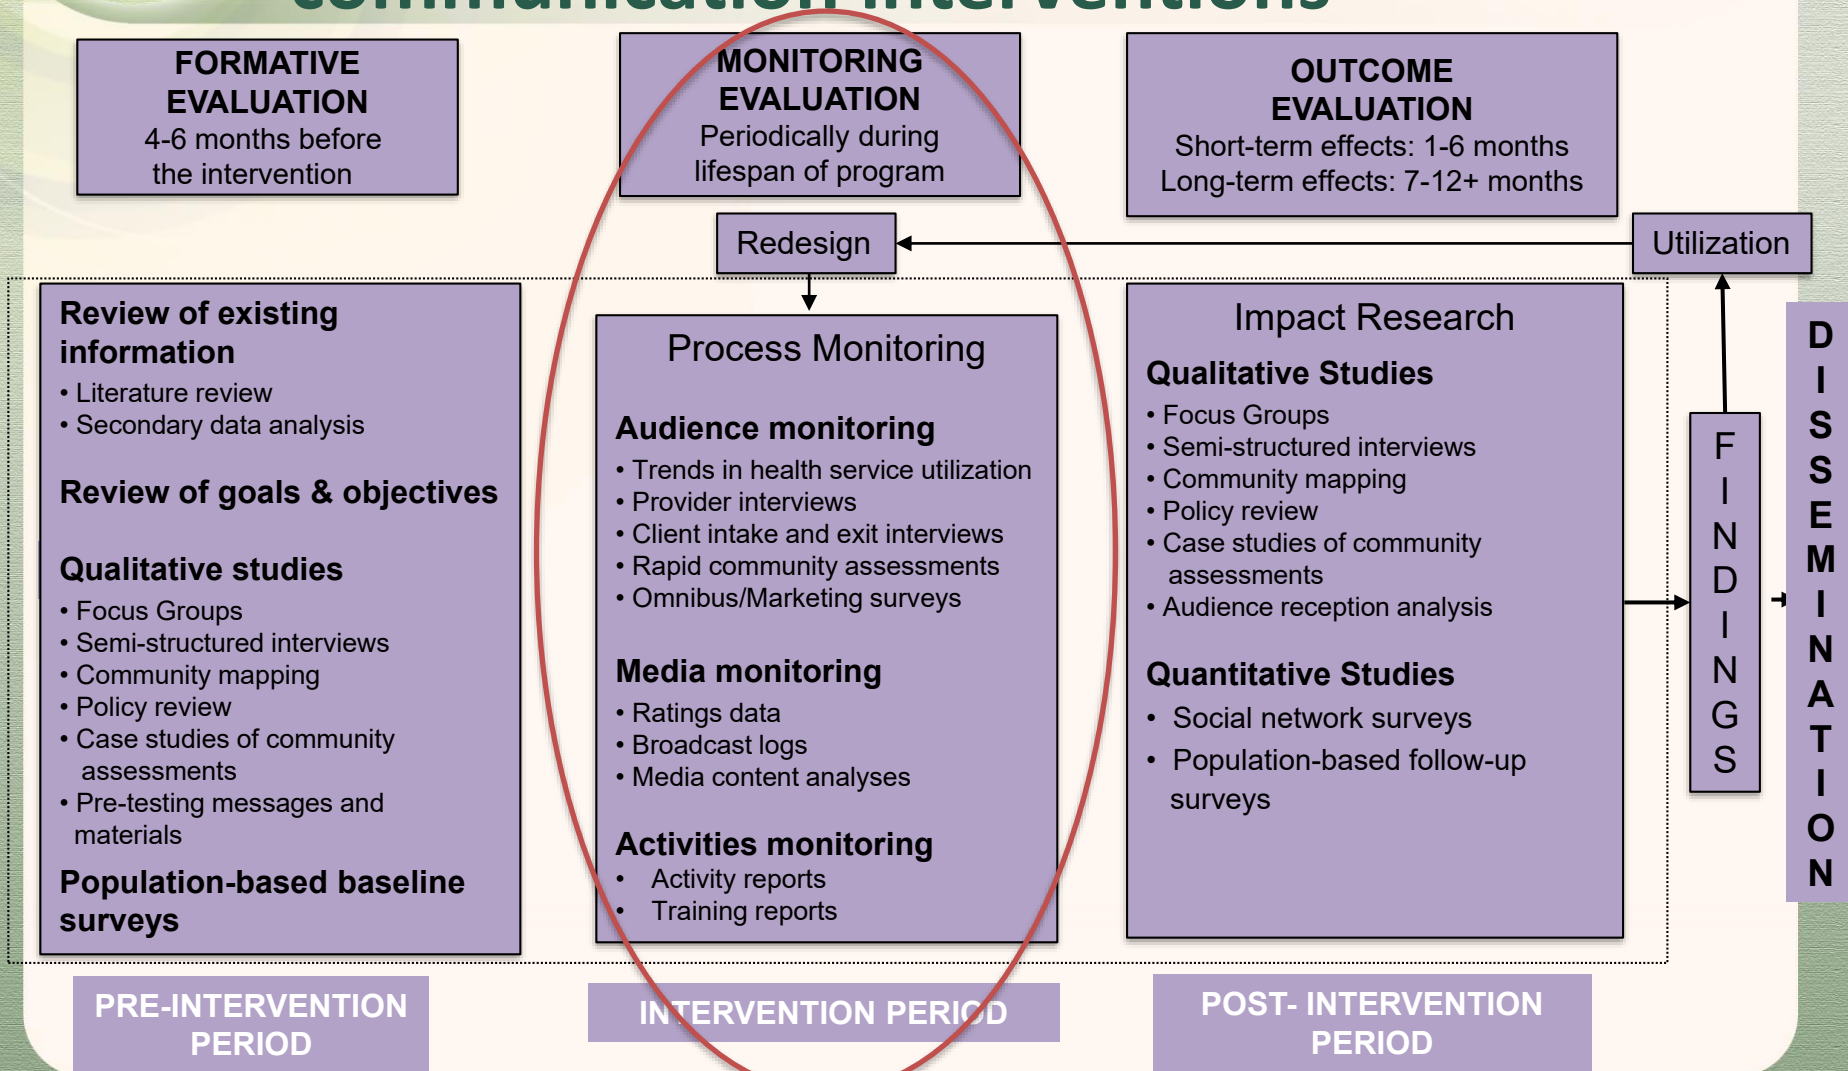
FORMATIVE EVALUATION
4-6 months before the intervention

MONITORING EVALUATION
Periodically during lifespan of program

OUTCOME EVALUATION
Short-term effects: 1-6 months
Long-term effects: 7-12+ months

Redesign

Utilization

Review of existing information
• Literature review
• Secondary data analysis

Review of goals & objectives

Qualitative studies
• Focus Groups
• Semi-structured interviews
• Community mapping
• Policy review
• Case studies of community assessments
• Pre-testing messages and materials

Population-based baseline surveys

Process Monitoring

Audience monitoring
• Trends in health service utilization
• Provider interviews
• Client intake and exit interviews
• Rapid community assessments
• Omnibus/Marketing surveys

Media monitoring
• Ratings data
• Broadcast logs
• Media content analyses

Activities monitoring
• Activity reports
• Training reports

Impact Research

Qualitative Studies
• Focus Groups
• Semi-structured interviews
• Community mapping
• Policy review
• Case studies of community assessments
• Audience reception analysis

Quantitative Studies
• Social network surveys
• Population-based follow-up surveys

FINDINGS

DISSEMINATION

PRE-INTERVENTION PERIOD

INTERVENTION PERIOD

POST- INTERVENTION PERIOD